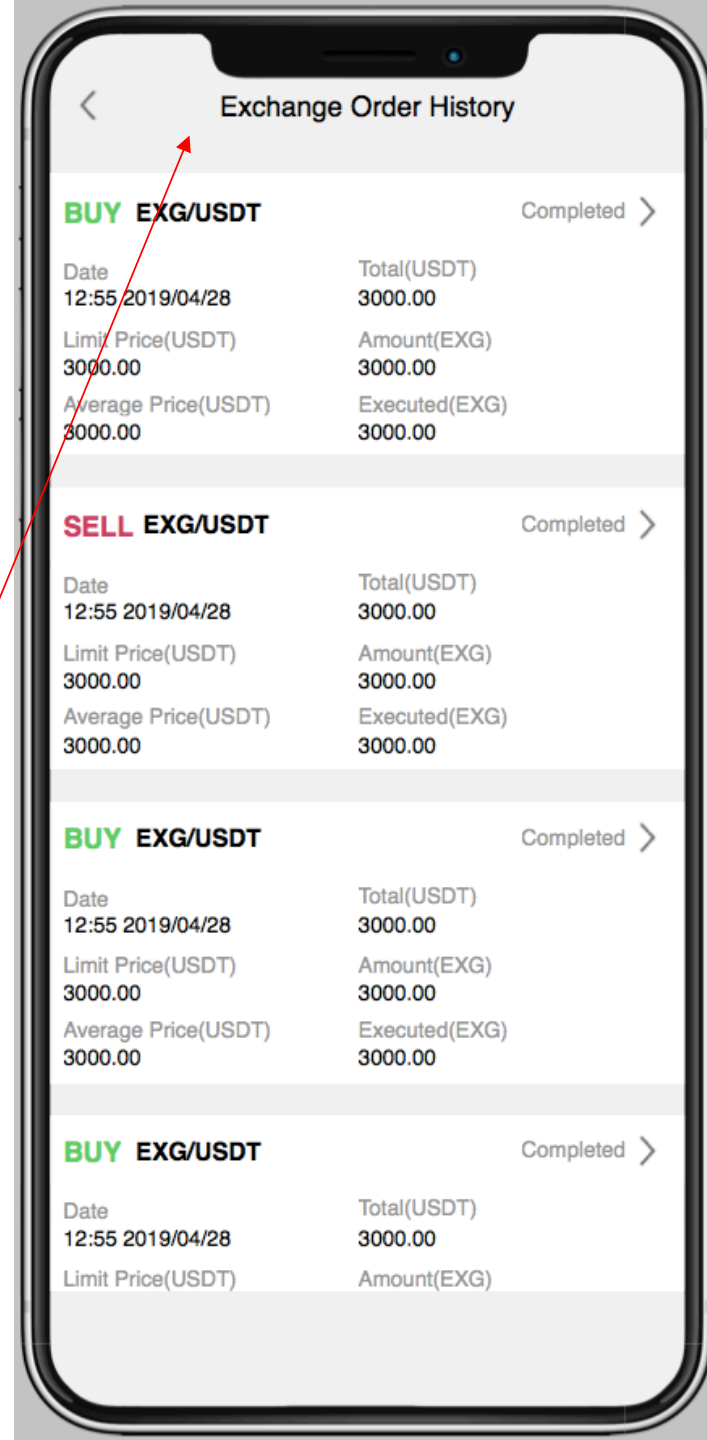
Exchange Order History

BUY EXG/USDT Completed

Date
12:55 2019/04/28
Total(USDT)
3000.00
Limit Price(USDT)
3000.00
Amount(EXG)
3000.00
Average Price(USDT)
3000.00
Executed(EXG)
3000.00

SELL EXG/USDT Completed

Date
12:55 2019/04/28
Total(USDT)
3000.00
Limit Price(USDT)
3000.00
Amount(EXG)
3000.00
Average Price(USDT)
3000.00
Executed(EXG)
3000.00

BUY EXG/USDT Completed

Date
12:55 2019/04/28
Total(USDT)
3000.00
Limit Price(USDT)
3000.00
Amount(EXG)
3000.00
Average Price(USDT)
3000.00
Executed(EXG)
3000.00

BUY EXG/USDT Completed

Date
12:55 2019/04/28
Total(USDT)
3000.00
Limit Price(USDT)
Amount(EXG)